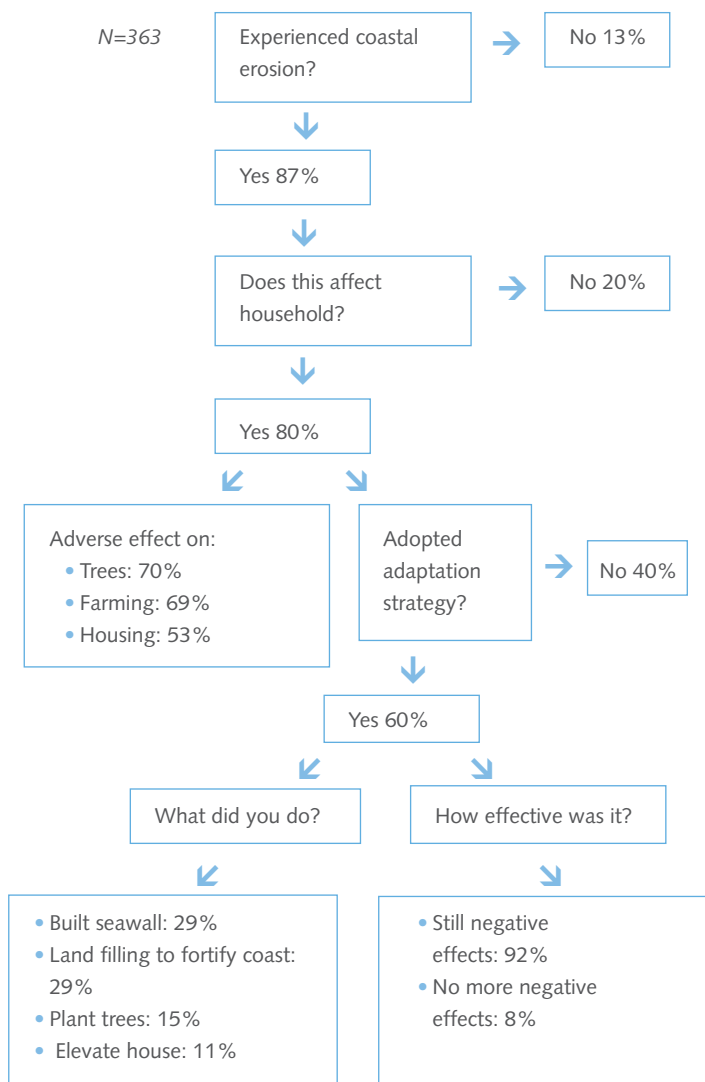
N=363

Experienced coastal erosion?

No 13%

Yes 87%

Does this affect household?

No 20%

Yes 80%

Adverse effect on:
- Trees: 70%
- Farming: 69%
- Housing: 53%

Adopted adaptation strategy?

No 40%

Yes 60%

What did you do?

How effective was it?

- Built seawall: 29%
- Land filling to fortify coast: 29%
- Plant trees: 15%
- Elevate house: 11%

- Still negative effects: 92%
- No more negative effects: 8%